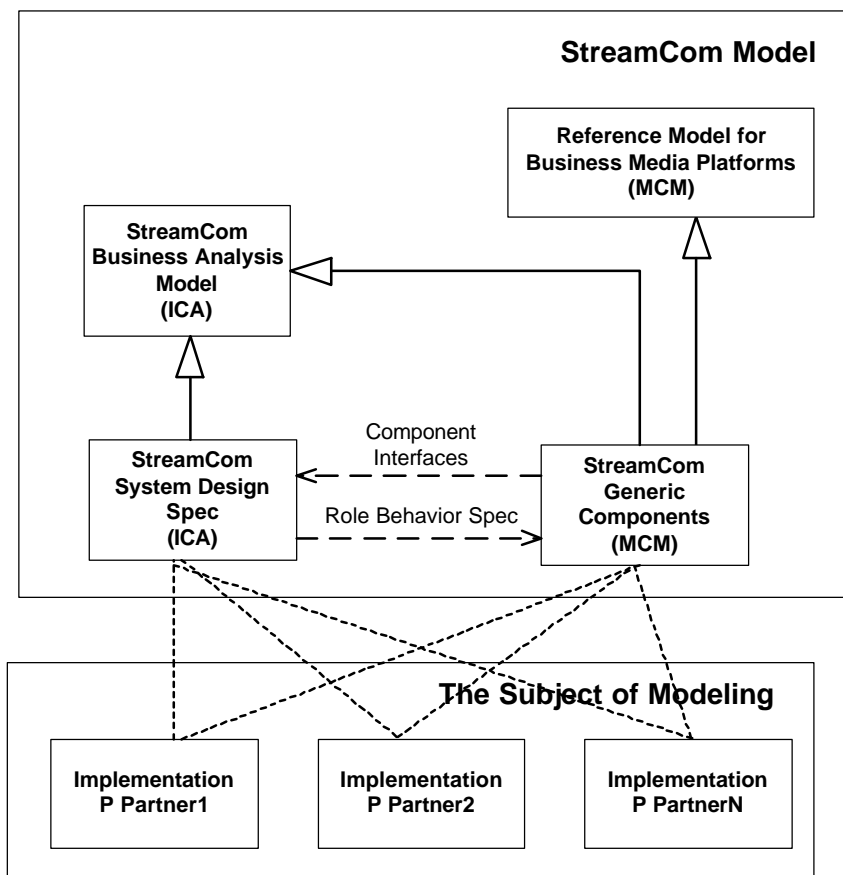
StreamCom Model

Reference Model for Business Media Platforms (MCM)

StreamCom Business Analysis Model (ICA)

Component Interfaces

StreamCom System Design Spec (ICA)

Role Behavior Spec

StreamCom Generic Components (MCM)

The Subject of Modeling

Implementation P Partner1

Implementation P Partner2

Implementation P PartnerN